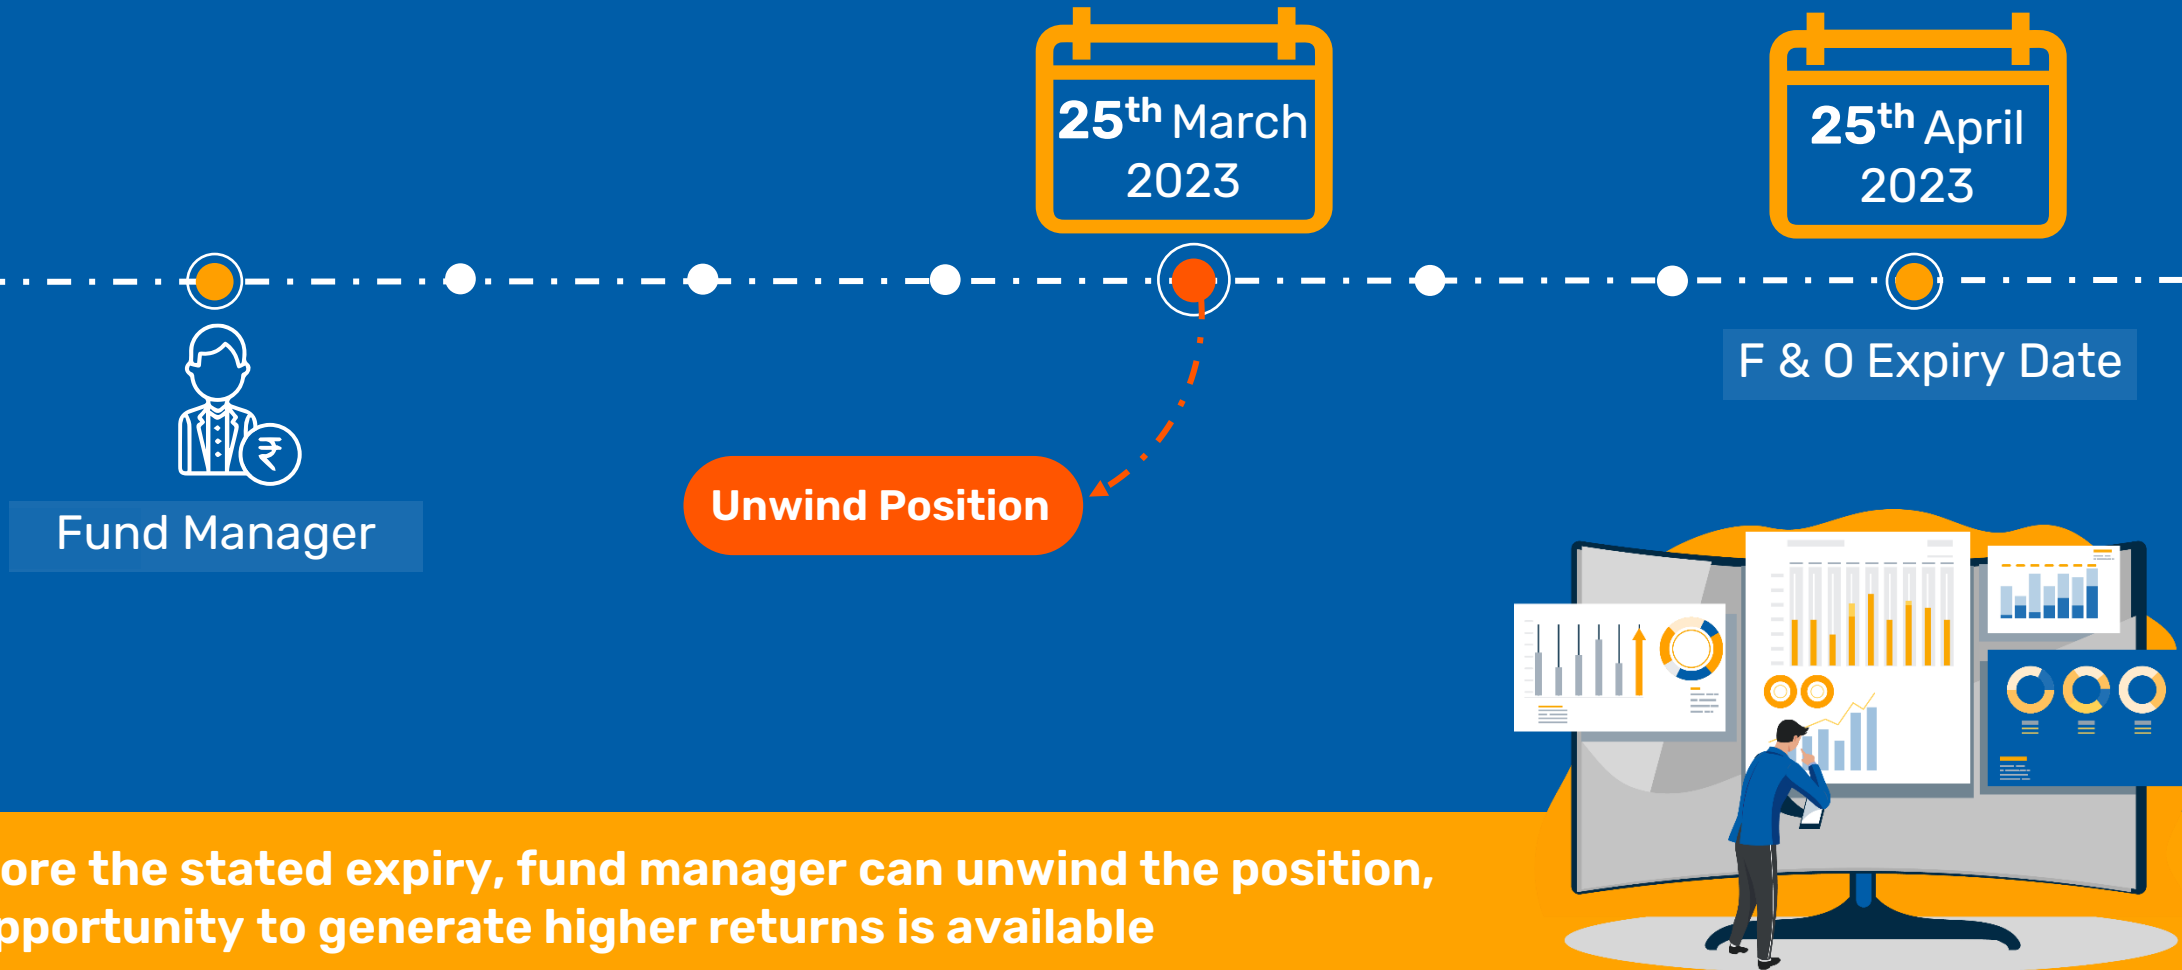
$25^{th}$ March 2023

$25^{th}$ April 2023

F & O Expiry Date

₹

Fund Manager

Unwind Position

ore the stated expiry, fund manager can unwind the position, pportunity to generate higher returns is available